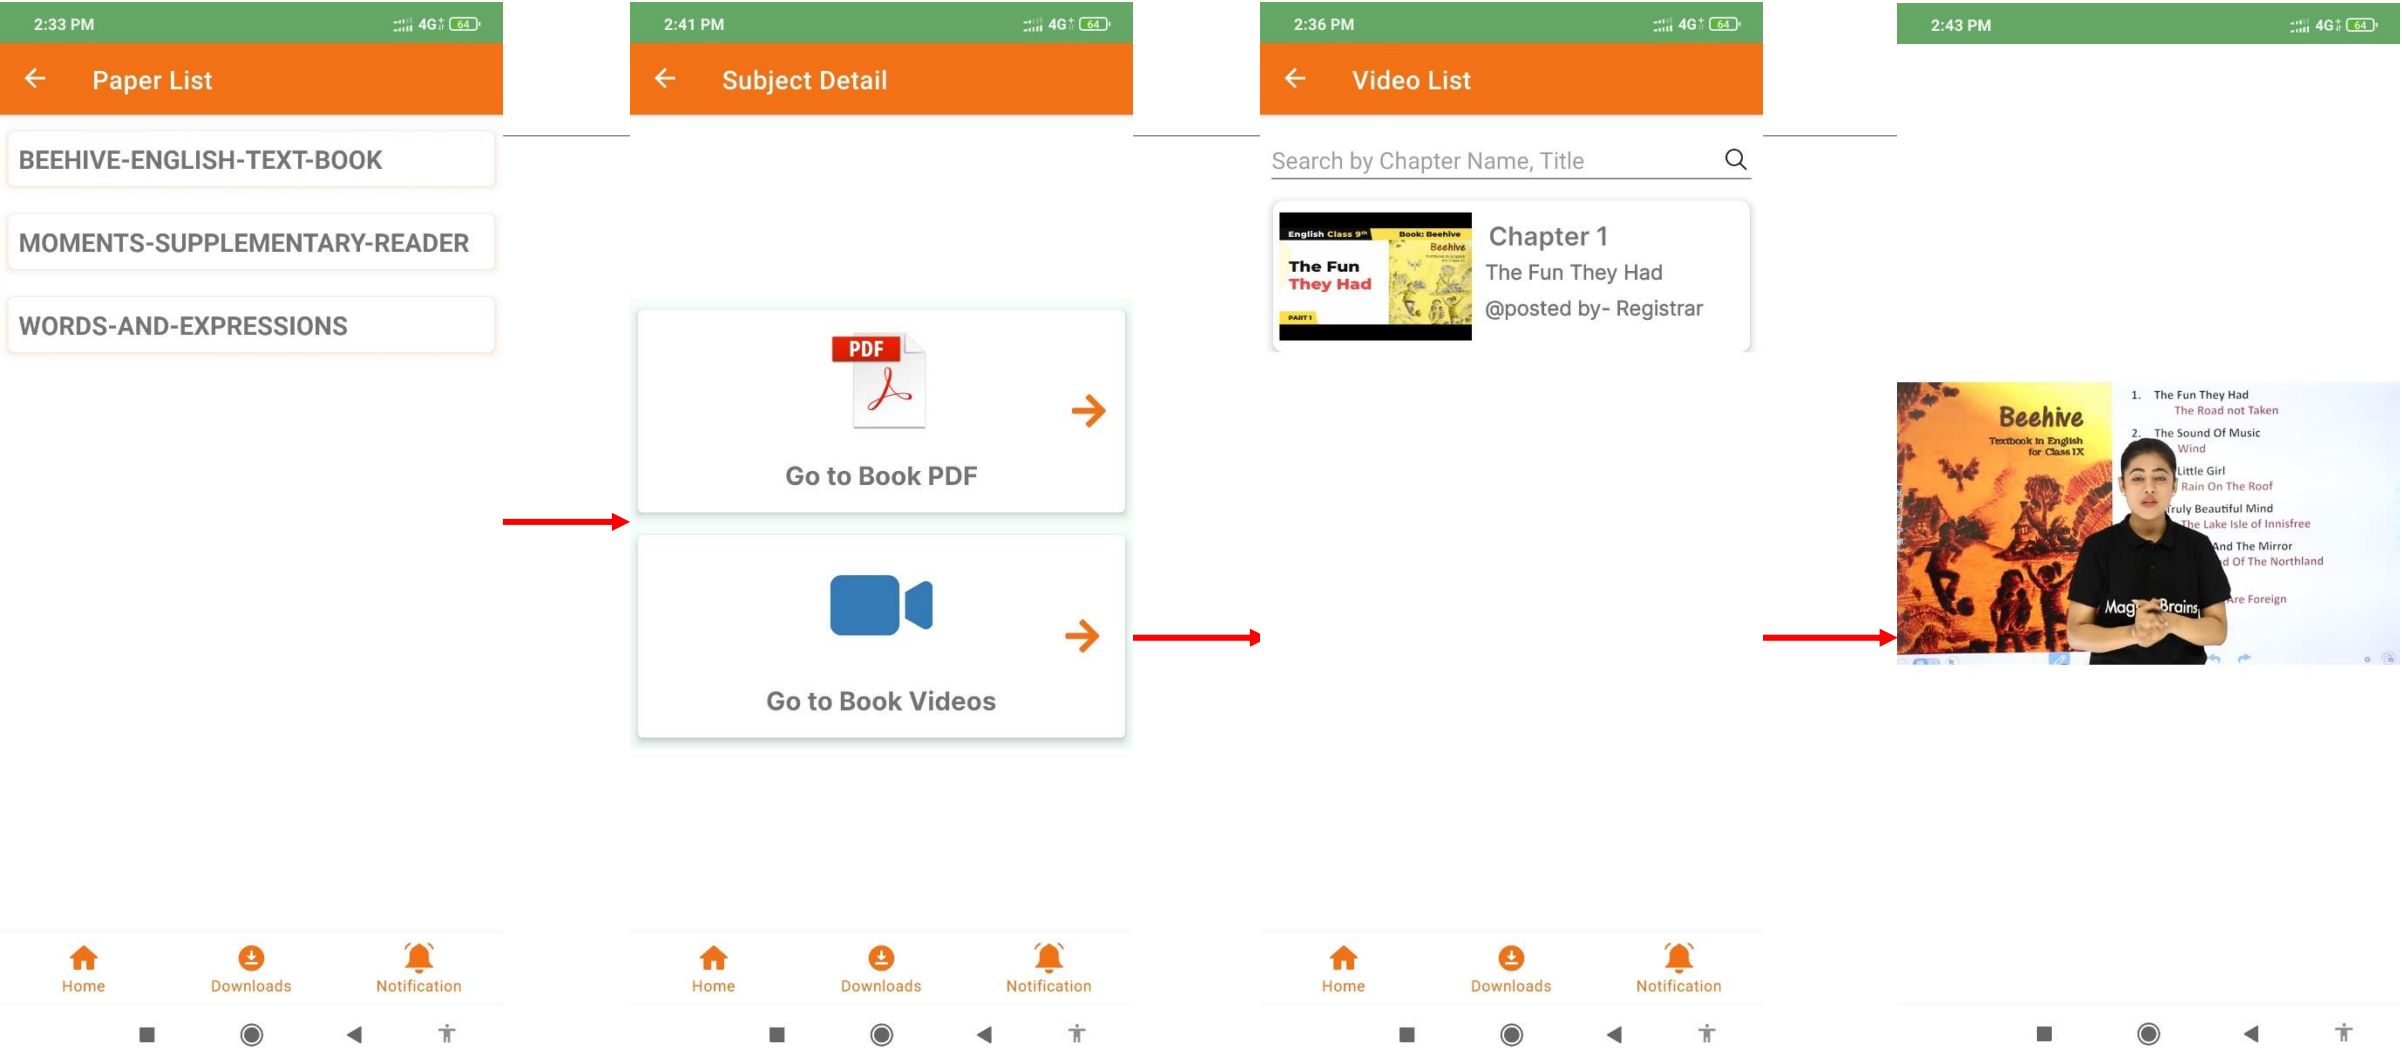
2:33 PM 4G 64

Paper List

BEEHIVE-ENGLISH-TEXT-BOOK

MOMENTS-SUPPLEMENTARY-READER

WORDS-AND-EXPRESSIONS

Home Downloads Notification

2:41 PM 4G 64

Subject Detail

PDF

Go to Book PDF

Go to Book Videos

Home Downloads Notification

2:36 PM 4G 64

Video List

Search by Chapter Name, Title

English Class 9th Book: Beehive Beehive

The Fun They Had

PART 1

Chapter 1

The Fun They Had

@posted by- Registrar

Home Downloads Notification

2:43 PM 4G 64

Beehive

Textbook in English for Class IX

1. The Fun They Had

The Road not Taken

2. The Sound Of Music

Wind

Little Girl

Rain On The Roof

Truly Beautiful Mind

The Lake Isle of Innisfree

And The Mirror

d Of The Northland

Are Foreign

Mag Brains